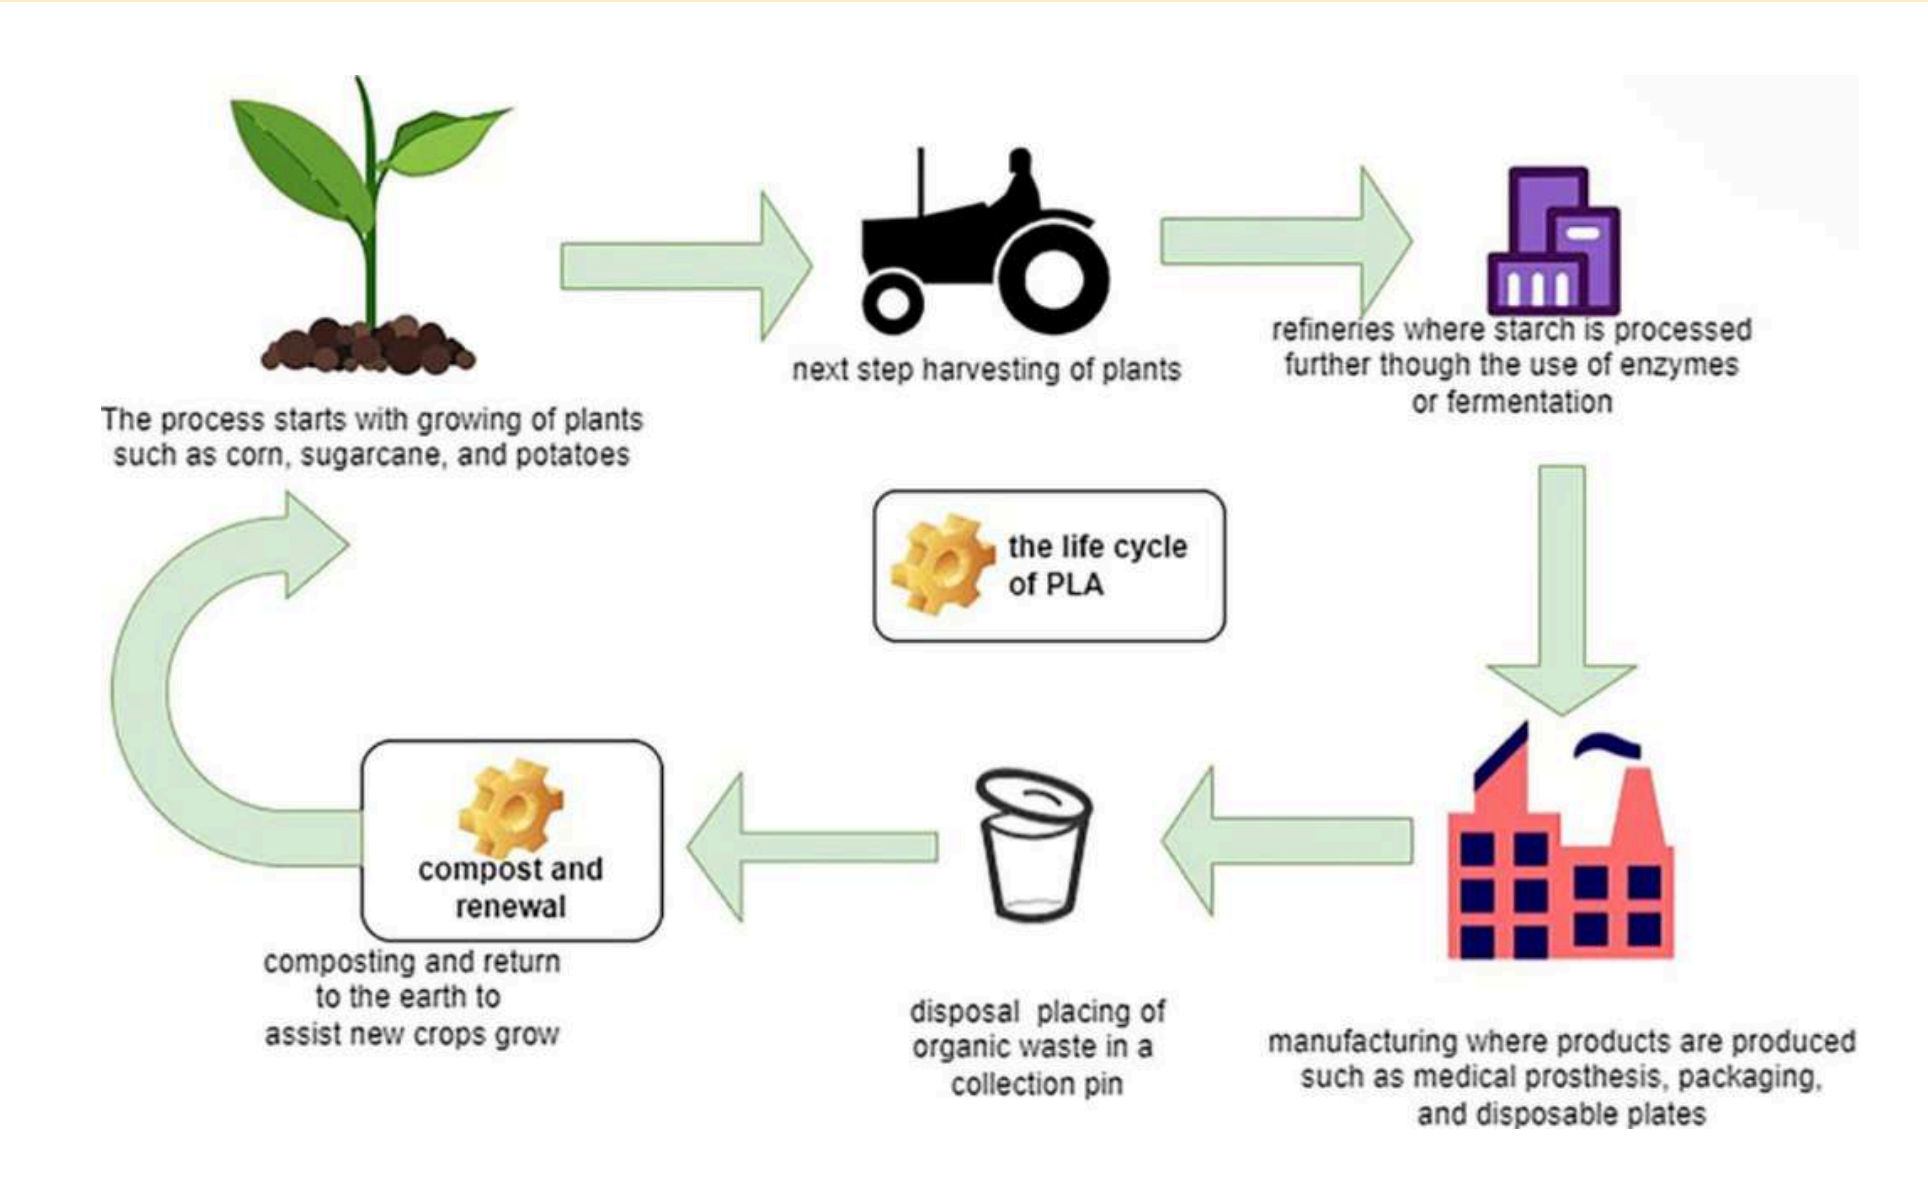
The process starts with growing of plants such as corn, sugarcane, and potatoes

next step harvesting of plants

refineries where starch is processed further though the use of enzymes or fermentation

the life cycle of PLA

manufacturing where products are produced such as medical prosthesis, packaging, and disposable plates

disposal placing of organic waste in a collection pin

compost and renewal

composting and return to the earth to assist new crops grow